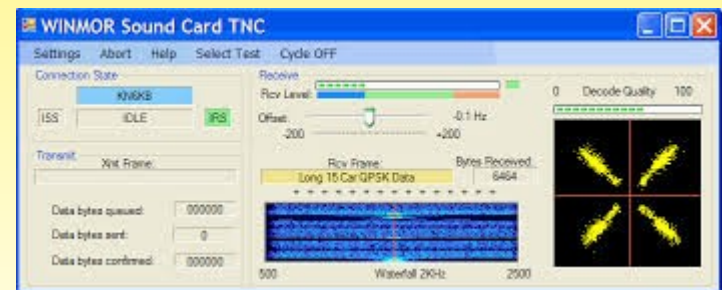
WINMOR Sound Card TNC

Settings Abort Help Select Test Cycle OFF

Connection State

KN6KB

ISS IDLE IRS

Transmit

Xmt Frame:

Data bytes queued: 000000

Data bytes sent: 0

Data bytes confirmed: 000000

Receive

Rcv Level:

Offset: -0.1 Hz

-200 +200

Rcv Frame:

Long 15 Car QPSK Data

Bytes Received:

6464

500 Waterfall 2KHz 2500

0 Decode Quality 100